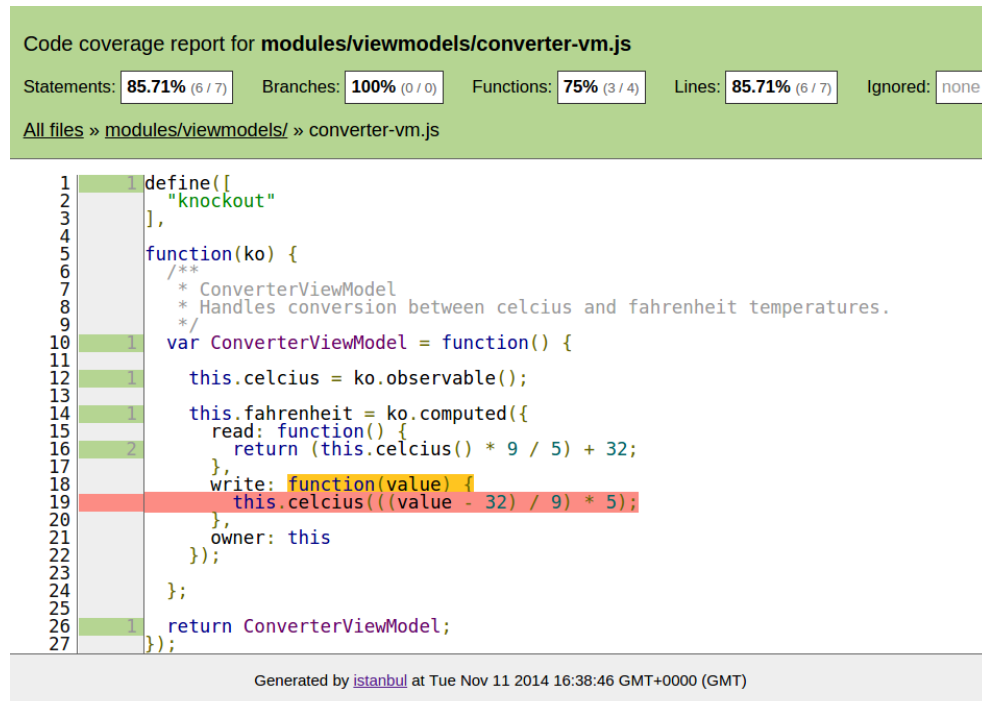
Code coverage report for **modules/viewmodels/converter-vm.js**

Statements: **85.71%** (6 / 7) Branches: **100%** (0 / 0) Functions: **75%** (3 / 4) Lines: **85.71%** (6 / 7) Ignored: none

All files » modules/viewmodels/ » converter-vm.js

1 1 define([
2 "knockout"
3 ],
4
5 function(ko) {
6 /**
7 * ConverterViewModel
8 * Handles conversion between celcius and fahrenheit temperatures.
9 */
10 1 var ConverterViewModel = function() {
11
12 1 this.celcius = ko.observable();
13
14 1 this.fahrenheit = ko.computed({
15 read: function() {
16 2 return (this.celcius() * 9 / 5) + 32;
17 },
18 write: function(value) {
19 this.celcius(((value - 32) / 9) * 5);
20 },
21 owner: this
22 });
23
24 };
25
26 1 return ConverterViewModel;
27 });

Generated by istanbul at Tue Nov 11 2014 16:38:46 GMT+0000 (GMT)